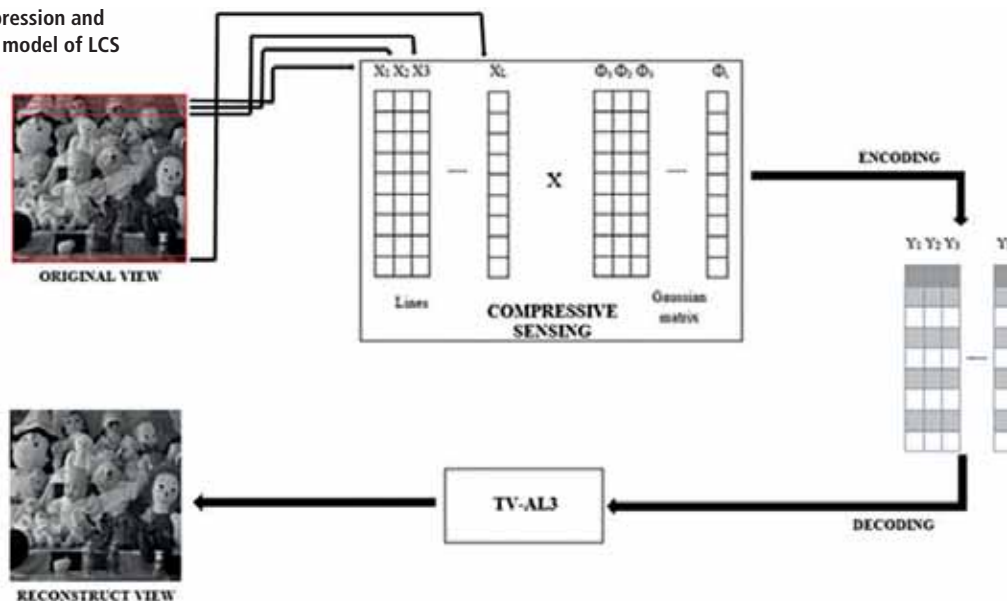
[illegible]pression and
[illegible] model of LCS

$X_1$ $X_2$ X3 — $X_L$

X

$\Phi_1$ $\Phi_2$ $\Phi_3$ — $\Phi_L$

ORIGINAL VIEW

Lines

COMPRESSIVE SENSING

Gaussian matrix

ENCODING

$Y_1$ $Y_2$ $Y_3$ Y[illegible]

—

TV-AL3

DECODING

RECONSTRUCT VIEW